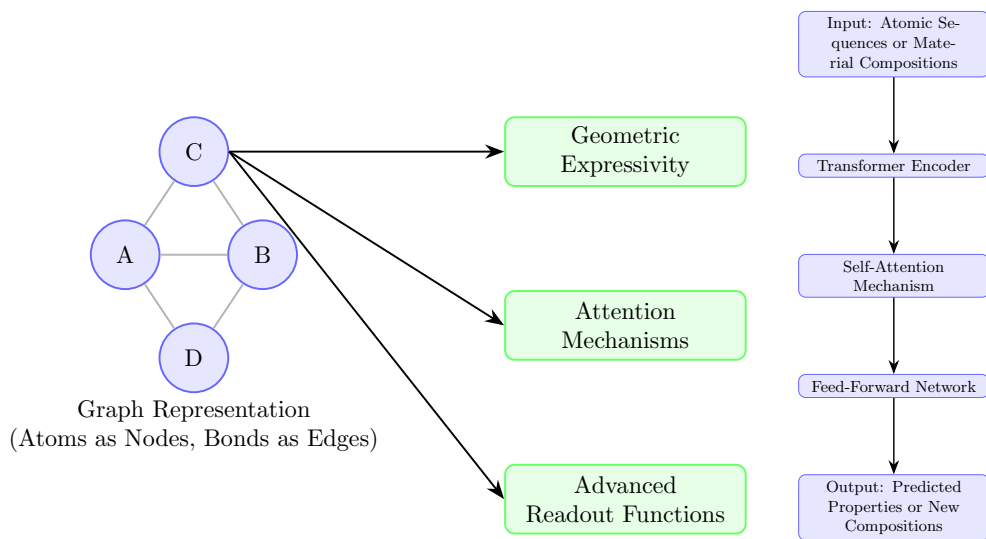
C

A

B

D

Graph Representation (Atoms as Nodes, Bonds as Edges)

Geometric Expressivity

Attention Mechanisms

Advanced Readout Functions

Input: Atomic Sequences or Material Compositions

Transformer Encoder

Self-Attention Mechanism

Feed-Forward Network

Output: Predicted Properties or New Compositions